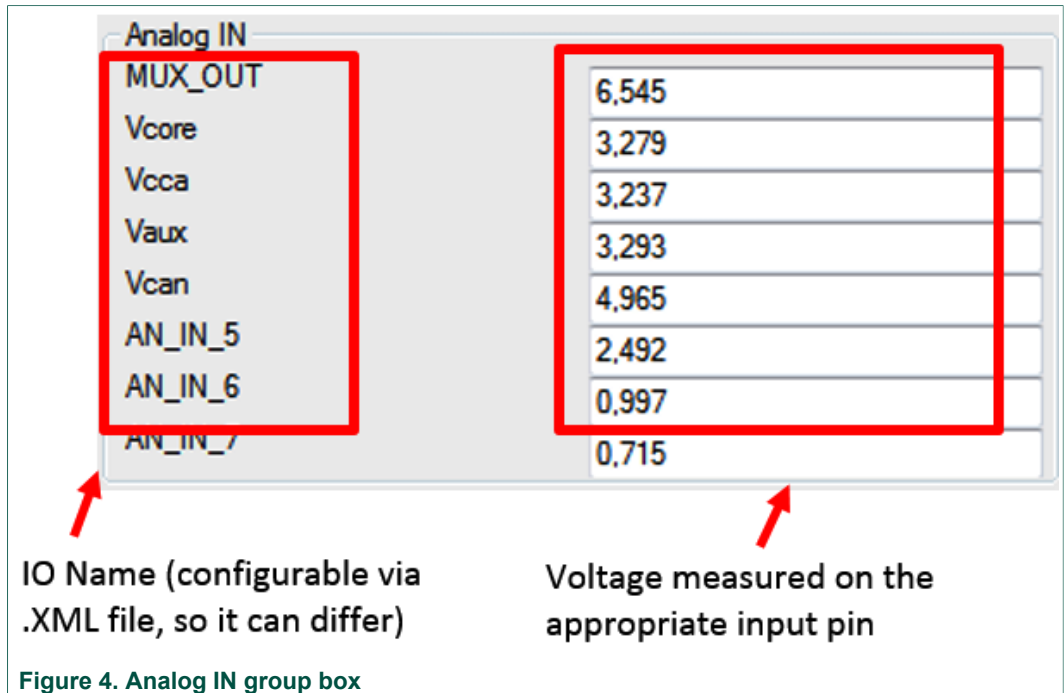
Analog IN

| | |
|---|---|
| MUX_OUT | 6,545 |
| Vcore | 3,279 |
| Vcca | 3,237 |
| Vaux | 3,293 |
| Vcan | 4,965 |
| AN_IN_5 | 2,492 |
| AN_IN_6 | 0,997 |
| AN_IN_7 | 0,715 |

IO Name (configurable via .XML file, so it can differ)

Voltage measured on the appropriate input pin

Figure 4. Analog IN group box